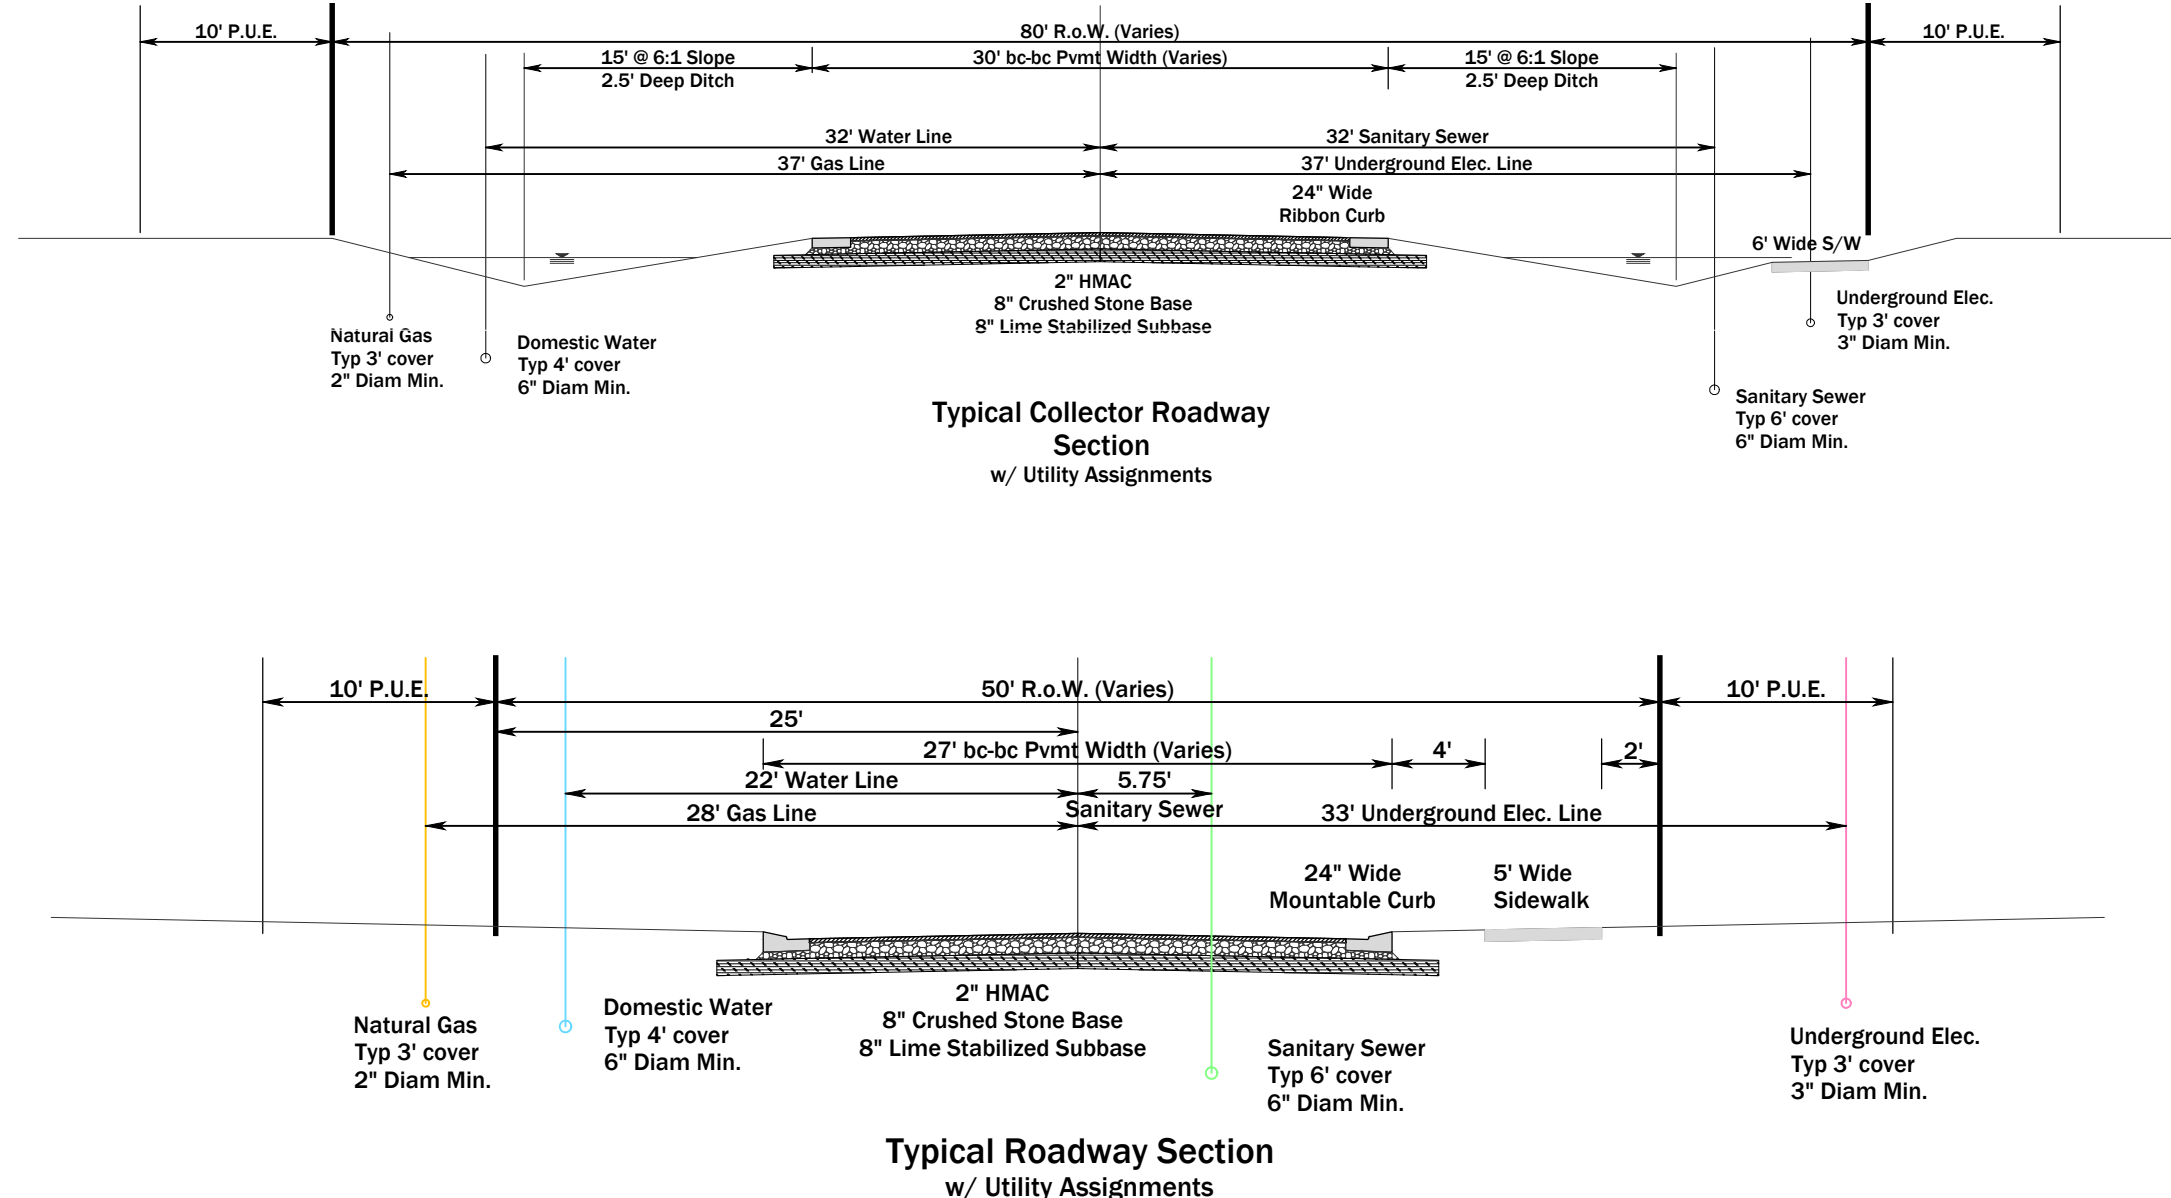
10' P.U.E.

80' R.o.W. (Varies)

10' P.U.E.

15' @ 6:1 Slope
2.5' Deep Ditch

30' bc-bc Pvmt Width (Varies)

15' @ 6:1 Slope
2.5' Deep Ditch

32' Water Line

32' Sanitary Sewer

37' Gas Line

37' Underground Elec. Line

24" Wide
Ribbon Curb

6' Wide S/W

2" HMAC
8" Crushed Stone Base
8" Lime Stabilized Subbase

Underground Elec.
Typ 3' cover
3" Diam Min.

Natural Gas
Typ 3' cover
2" Diam Min.

Domestic Water
Typ 4' cover
6" Diam Min.

Sanitary Sewer
Typ 6' cover
6" Diam Min.

Typical Collector Roadway Section
w/ Utility Assignments

10' P.U.E.

50' R.o.W. (Varies)

10' P.U.E.

25'

27' bc-bc Pvmt Width (Varies)

4'

2'

22' Water Line

5.75'
Sanitary Sewer

28' Gas Line

33' Underground Elec. Line

24" Wide
Mountable Curb

5' Wide
Sidewalk

2" HMAC
8" Crushed Stone Base
8" Lime Stabilized Subbase

Natural Gas
Typ 3' cover
2" Diam Min.

Domestic Water
Typ 4' cover
6" Diam Min.

Sanitary Sewer
Typ 6' cover
6" Diam Min.

Underground Elec.
Typ 3' cover
3" Diam Min.

Typical Roadway Section
w/ Utility Assignments